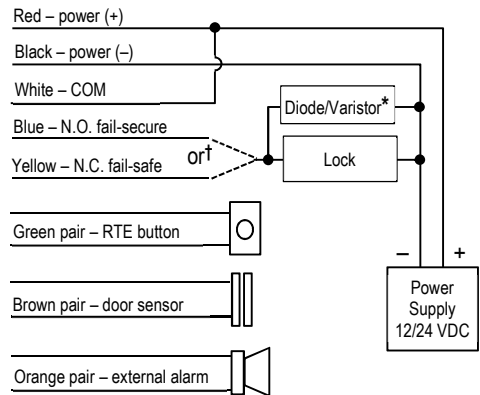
Red – power (+)

Black – power (–)

White – COM

Diode/Varistor*

Blue – N.O. fail-secure

or†

Yellow – N.C. fail-safe

Lock

Green pair – RTE button

–

+

Brown pair – door sensor

Power Supply 12/24 VDC

Orange pair – external alarm